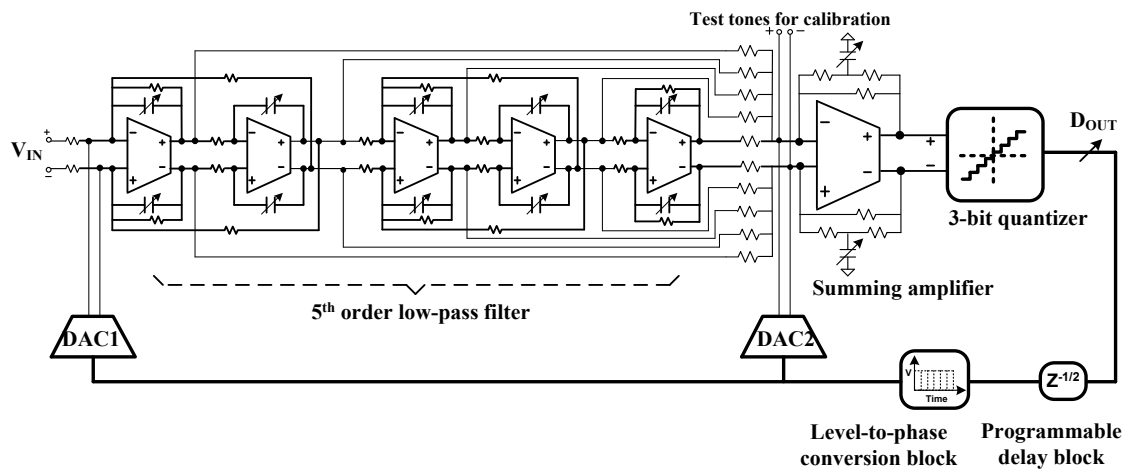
Test tones for calibration

$V_{IN}$

$D_{OUT}$

3-bit quantizer

Summing amplifier

5th order low-pass filter

DAC1

DAC2

V

Time

$Z^{-1/2}$

Level-to-phase conversion block

Programmable delay block